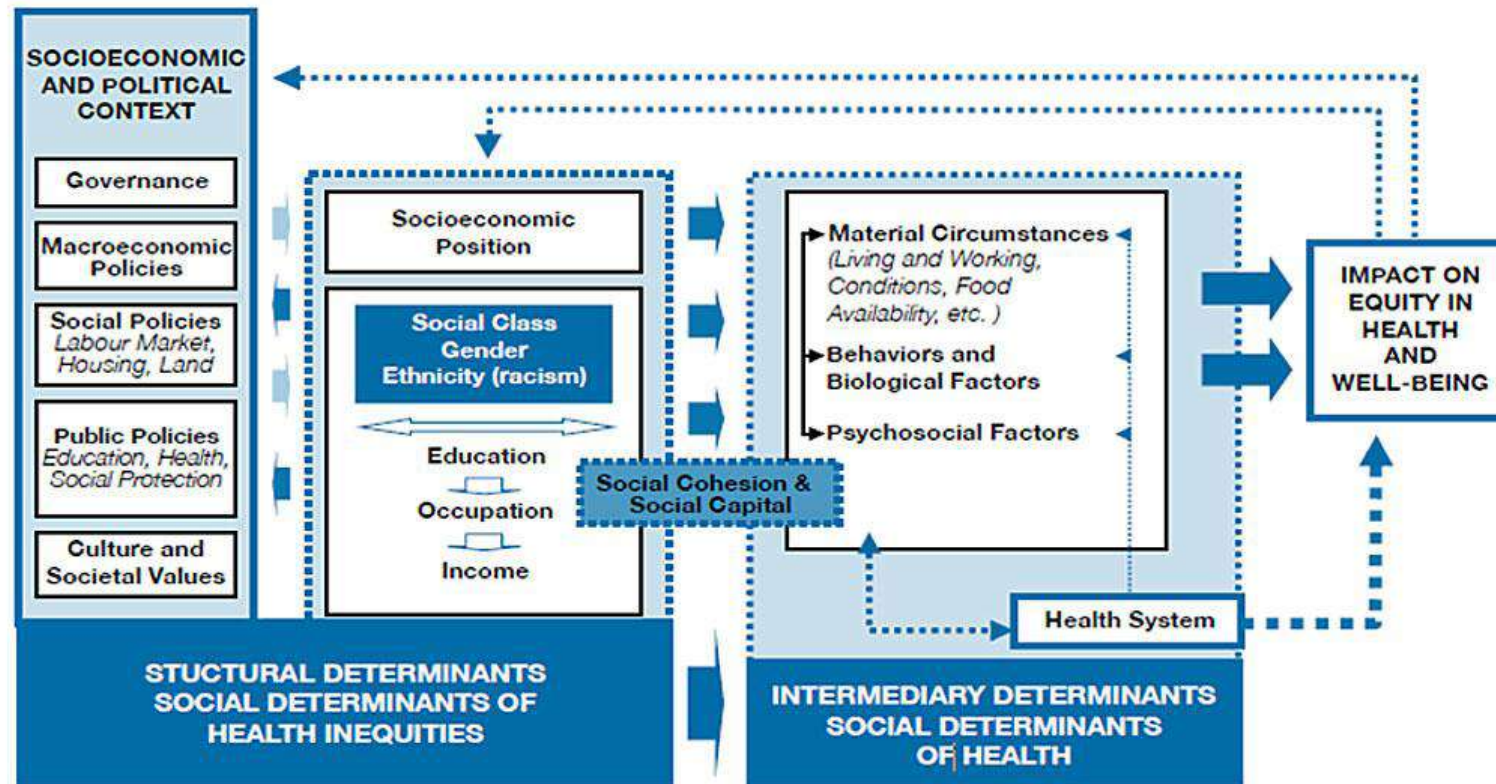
SOCIOECONOMIC AND POLITICAL CONTEXT

Governance

Macroeconomic Policies

Social Policies
*Labour Market, Housing, Land*

Public Policies
*Education, Health, Social Protection*

Culture and Societal Values

Socioeconomic Position

Social Class
Gender
Ethnicity (racism)

Education

Occupation

Income

Social Cohesion & Social Capital

Material Circumstances
*(Living and Working, Conditions, Food Availability, etc. )*

Behaviors and Biological Factors

Psychosocial Factors

Health System

IMPACT ON EQUITY IN HEALTH AND WELL-BEING

STUCTURAL DETERMINANTS
SOCIAL DETERMINANTS OF HEALTH INEQUITIES

INTERMEDIARY DETERMINANTS
SOCIAL DETERMINANTS OF HEALTH